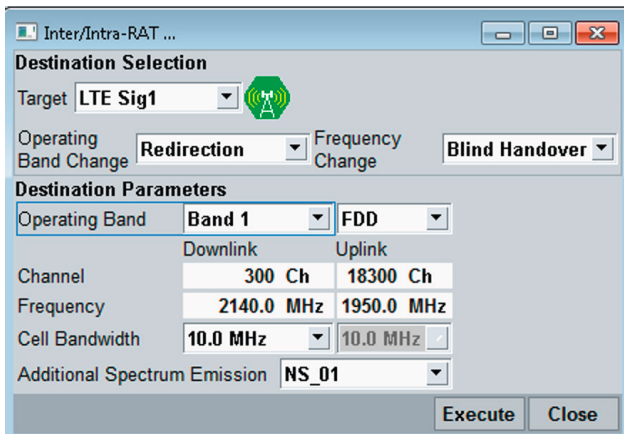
Inter/Intra-RAT ...

Destination Selection

Target LTE Sig1

Operating Band Change Redirection

Frequency Change Blind Handover

Destination Parameters

| | Downlink | Uplink |
|---|---|---|
| Operating Band | Band 1 | FDD |
| Channel | 300 Ch | 18300 Ch |
| Frequency | 2140.0 MHz | 1950.0 MHz |
| Cell Bandwidth | 10.0 MHz | 10.0 MHz |

Additional Spectrum Emission NS_01

Execute Close